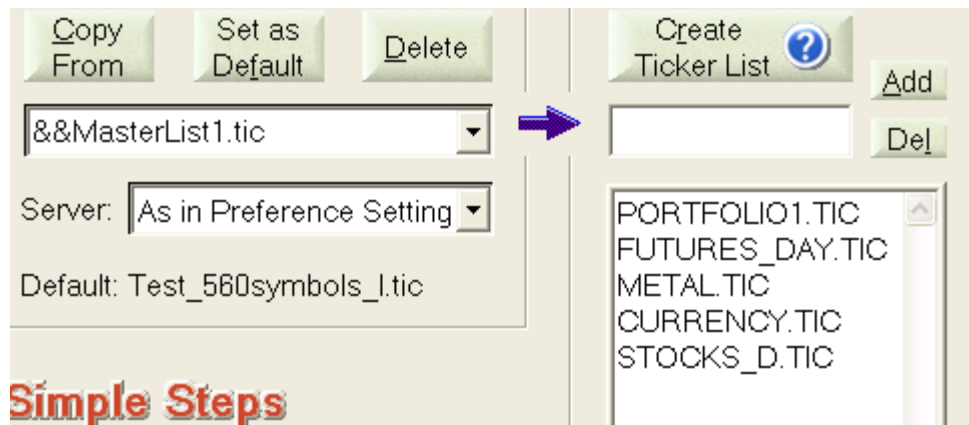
Copy From

Set as Default

Delete

&&MasterList1.tic

Server: As in Preference Setting

Default: Test_560symbols_l.tic

Simple Steps

Create Ticker List

Add

Del

PORTFOLIO1.TIC
FUTURES_DAY.TIC
METAL.TIC
CURRENCY.TIC
STOCKS_D.TIC